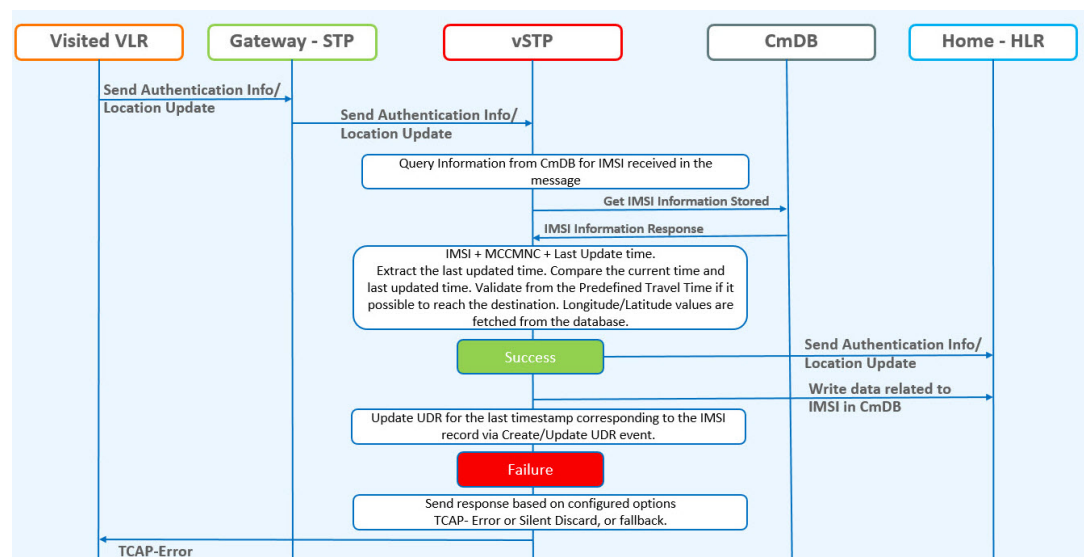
Visited VLR

Gateway - STP

vSTP

CmDB

Home - HLR

Send Authentication Info/ Location Update

Send Authentication Info/ Location Update

Query Information from CmDB for IMSI received in the message

Get IMSI Information Stored

IMSI Information Response

IMSI + MCCMNC + Last Update time. Extract the last updated time. Compare the current time and last updated time. Validate from the Predefined Travel Time if it possible to reach the destination. Longitude/Latitude values are fetched from the database.

Success

Send Authentication Info/ Location Update

Write data related to IMSI in CmDB

Update UDR for the last timestamp corresponding to the IMSI record via Create/Update UDR event.

Failure

Send response based on configured options TCAP- Error or Silent Discard, or fallback.

TCAP-Error